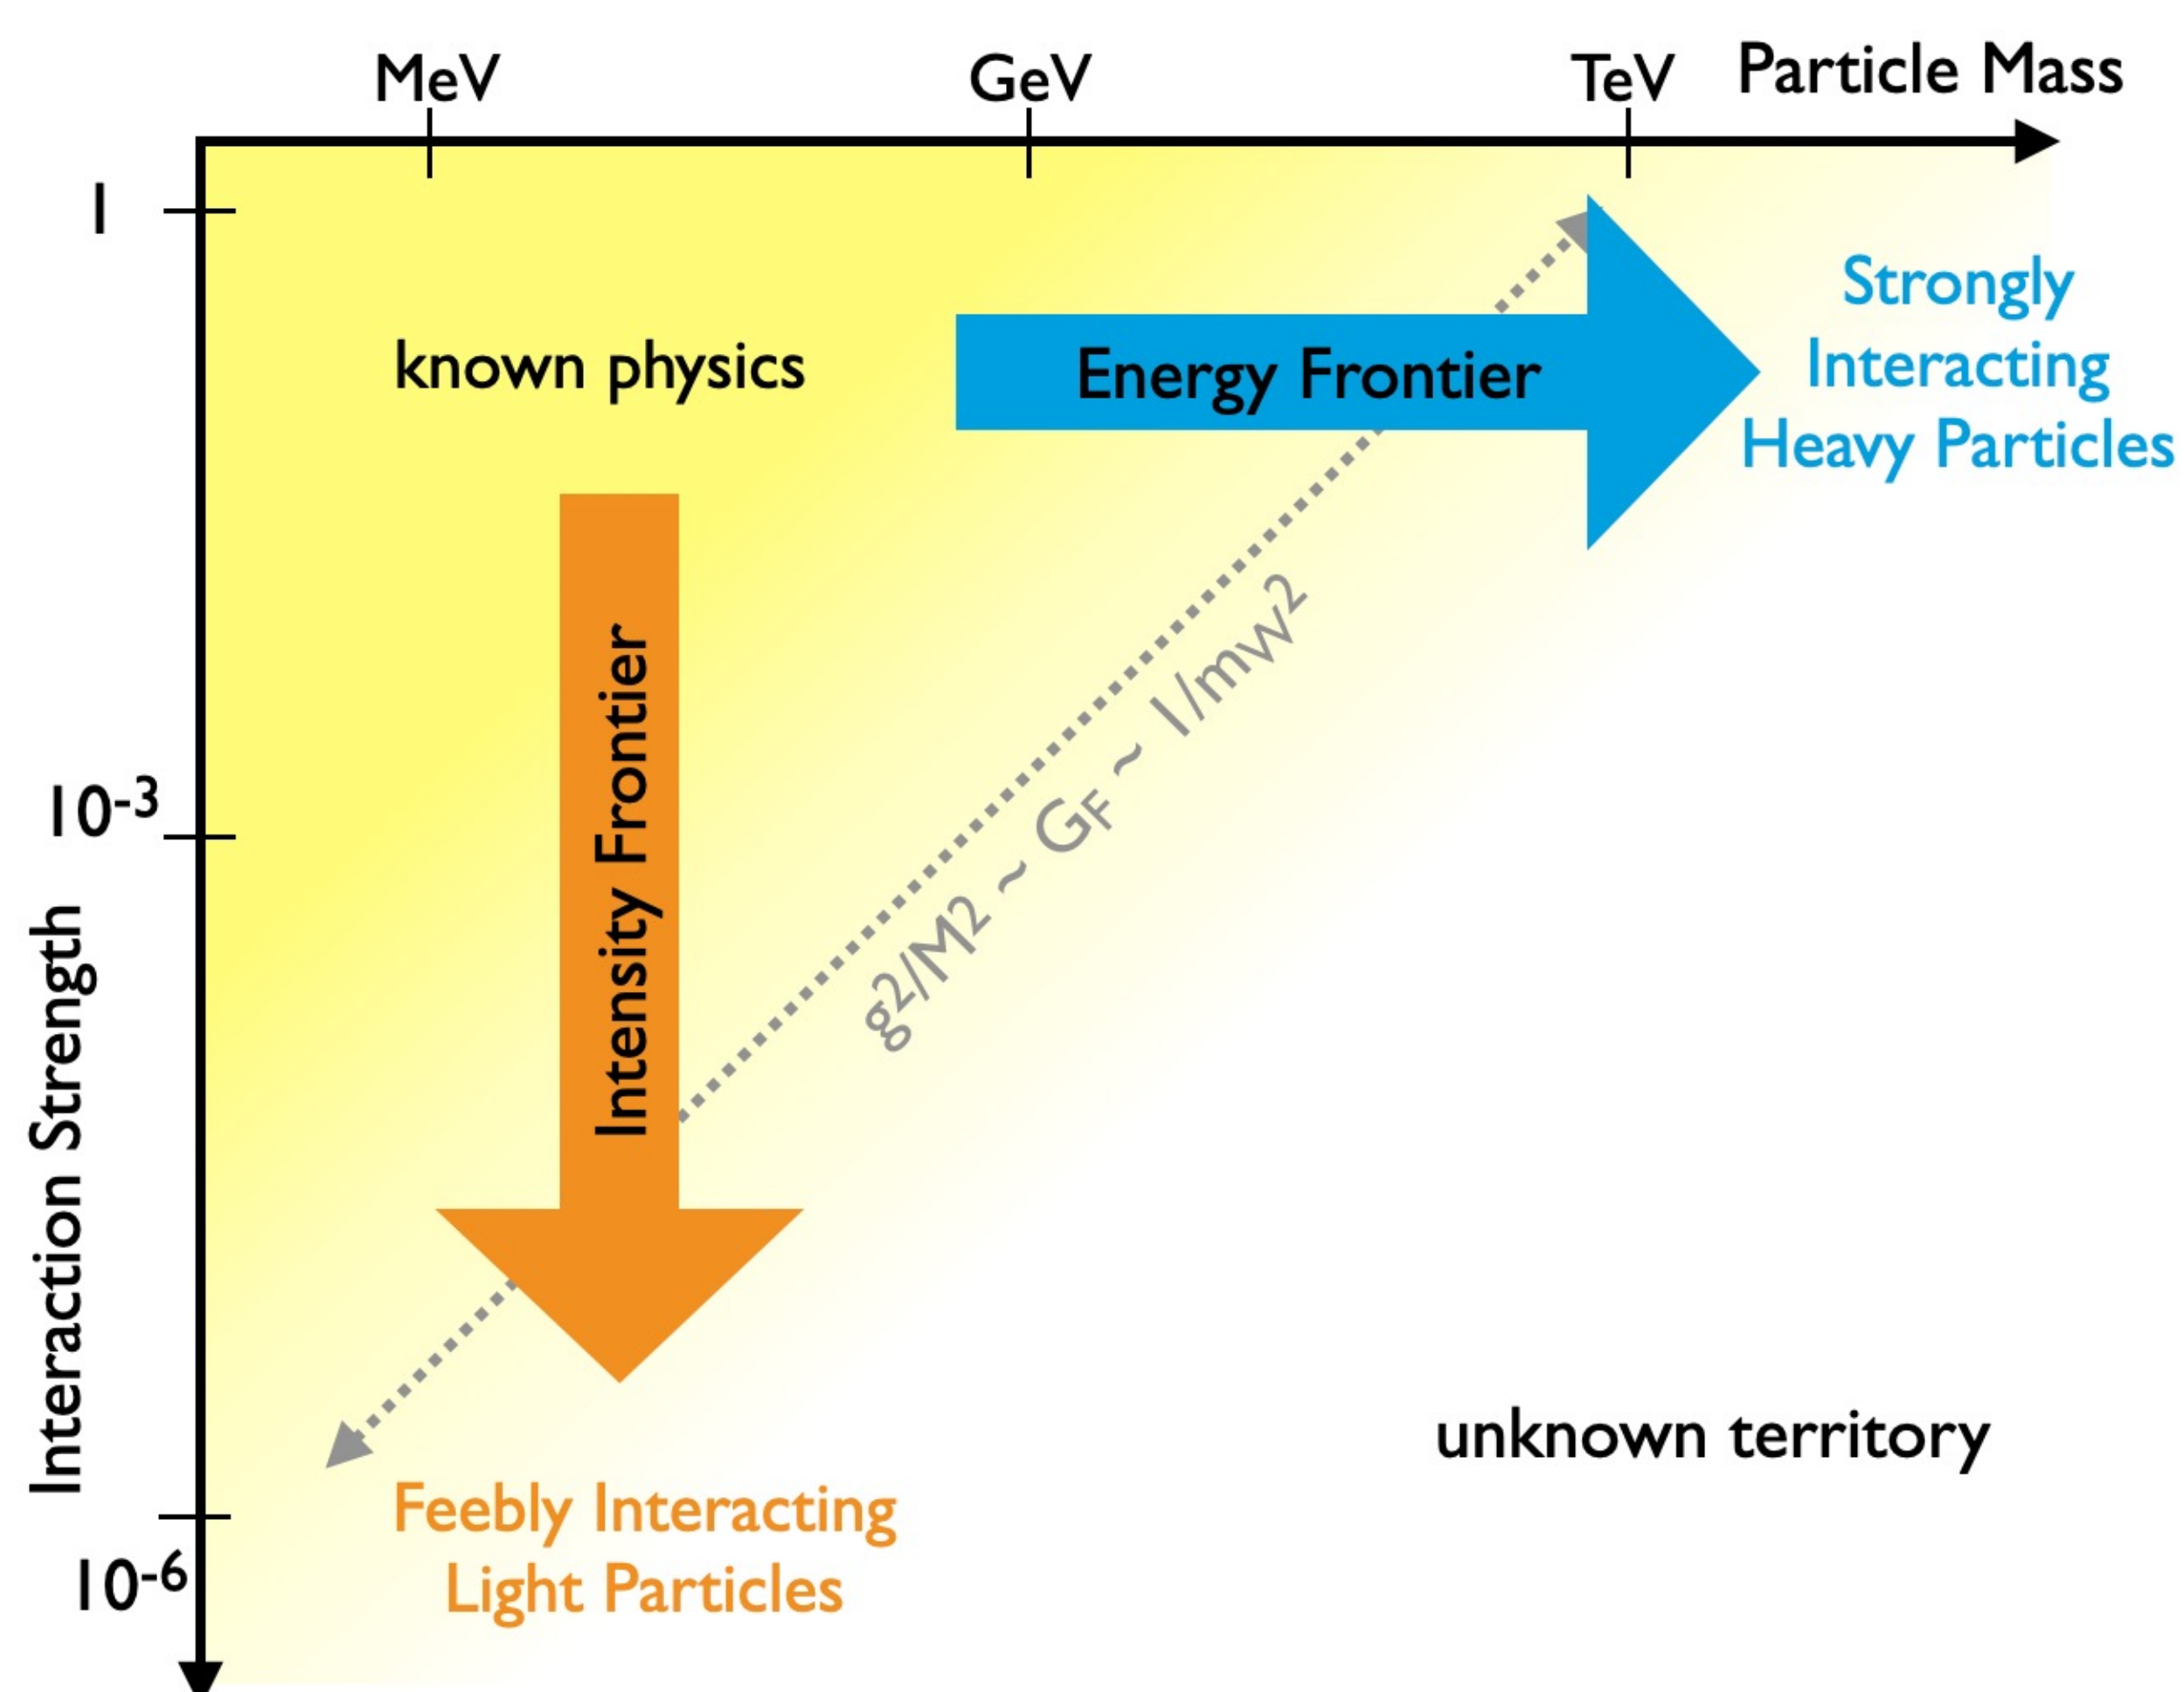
MeV GeV TeV Particle Mass

1

known physics

Energy Frontier

Strongly Interacting Heavy Particles

Intensity Frontier

$g^2/M^2 \sim G_F \sim 1/m_W^2$

$10^{-3}$

Interaction Strength

unknown territory

Feebly Interacting Light Particles

$10^{-6}$